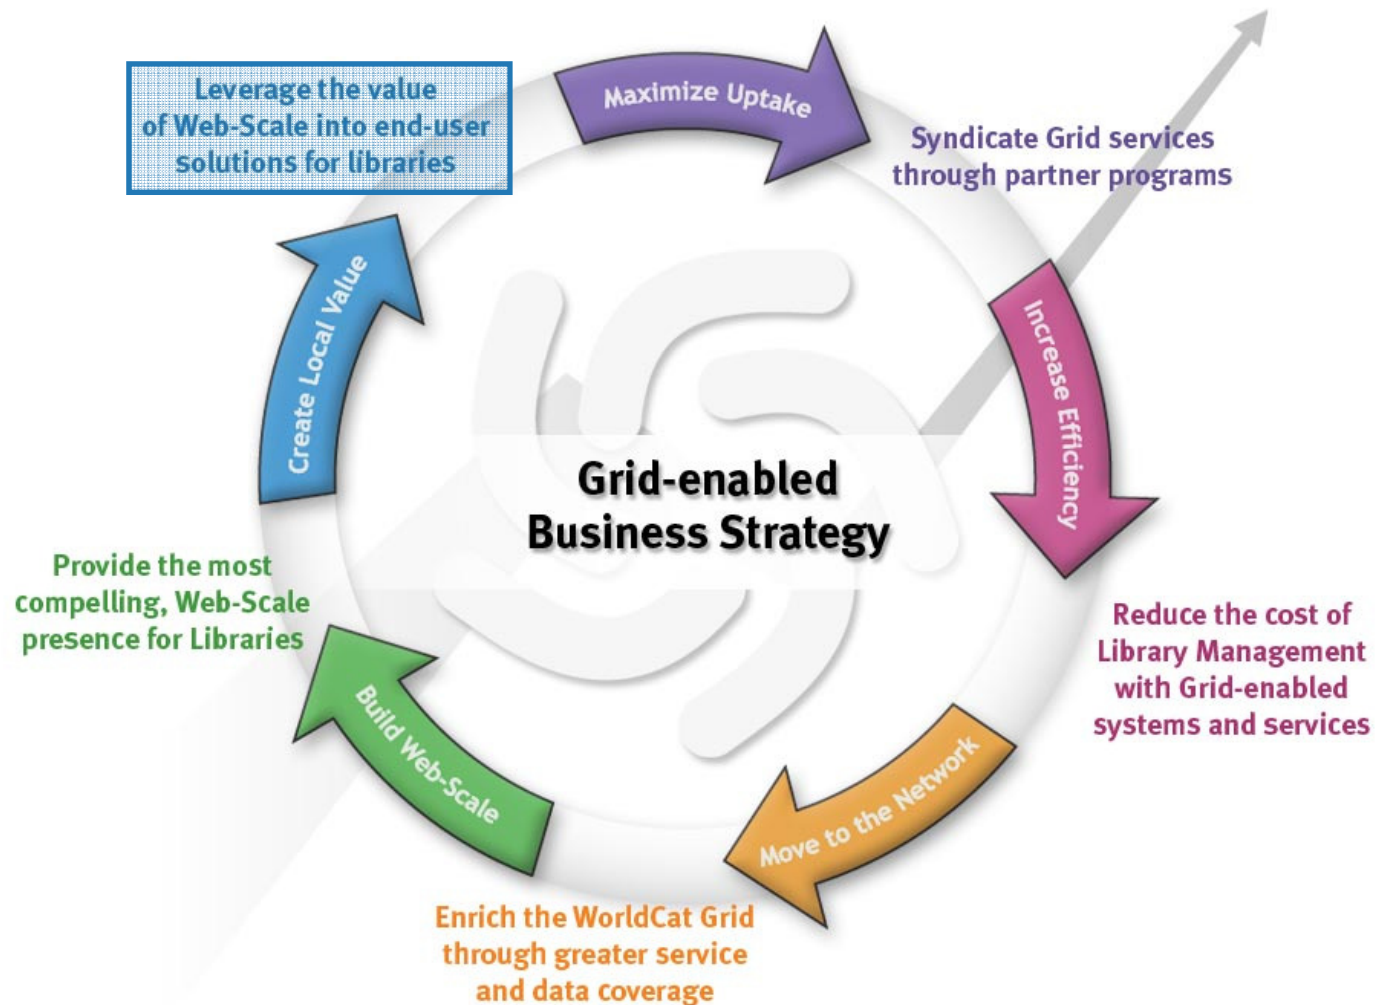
Leverage the value of Web-Scale into end-user solutions for libraries

Maximize Uptake

Syndicate Grid services through partner programs

Create Local Value

Increase Efficiency

Grid-enabled Business Strategy

Provide the most compelling, Web-Scale presence for Libraries

Reduce the cost of Library Management with Grid-enabled systems and services

Build Web-Scale

Move to the Network

Enrich the WorldCat Grid through greater service and data coverage